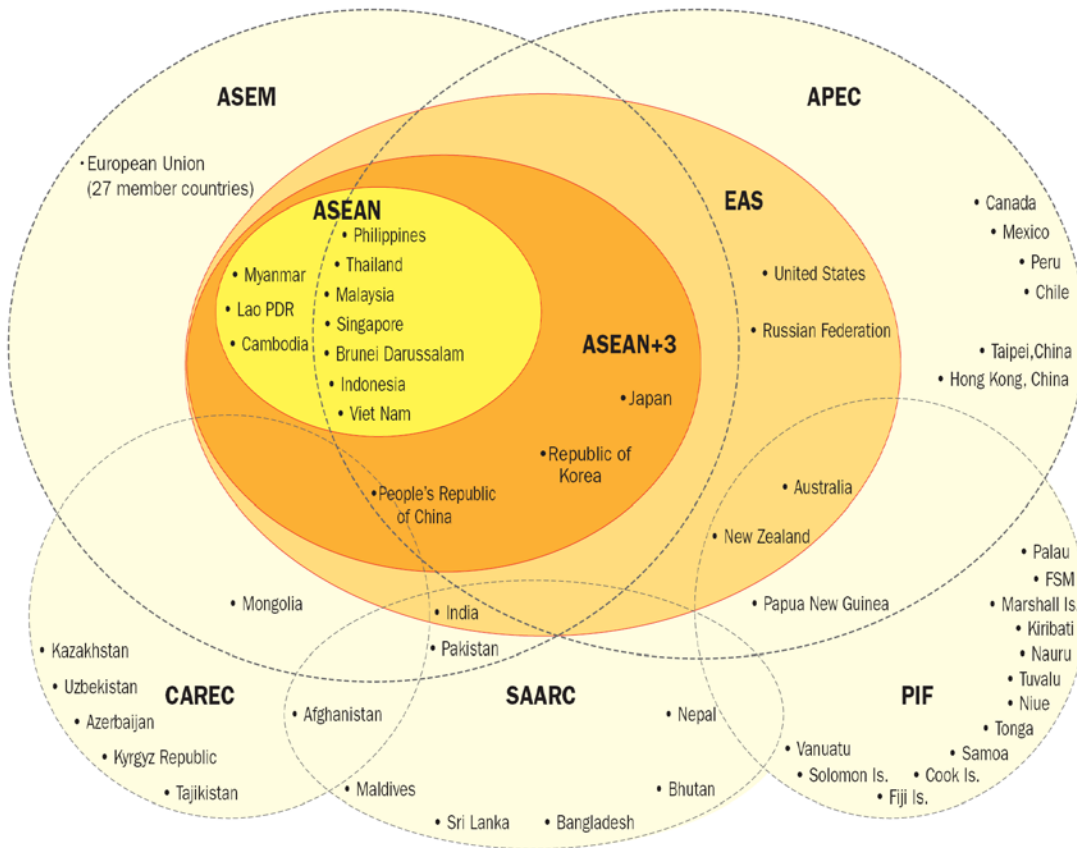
ASEM

APEC

• European Union (27 member countries)

ASEAN

EAS

• Philippines
• Thailand
• Malaysia
• Singapore
• Brunei Darussalam
• Indonesia
• Viet Nam

• Myanmar
• Lao PDR
• Cambodia

ASEAN+3

• Japan

• Republic of Korea

• People's Republic of China

• United States

• Russian Federation

• Canada
• Mexico
• Peru
• Chile

• Taipei,China
• Hong Kong, China

• Australia

• New Zealand

• Papua New Guinea

• Palau
• FSM
• Marshall Is
• Kiribati
• Nauru
• Tuvalu
• Niue
• Tonga
• Samoa
• Cook Is.
• Fiji Is.
• Solomon Is.
• Vanuatu

PIF

• Mongolia

• India

• Pakistan

• Kazakhstan
• Uzbekistan
• Azerbaijan
• Kyrgyz Republic
• Tajikistan

CAREC

• Afghanistan

SAARC

• Nepal

• Maldives

• Bhutan

• Sri Lanka

• Bangladesh